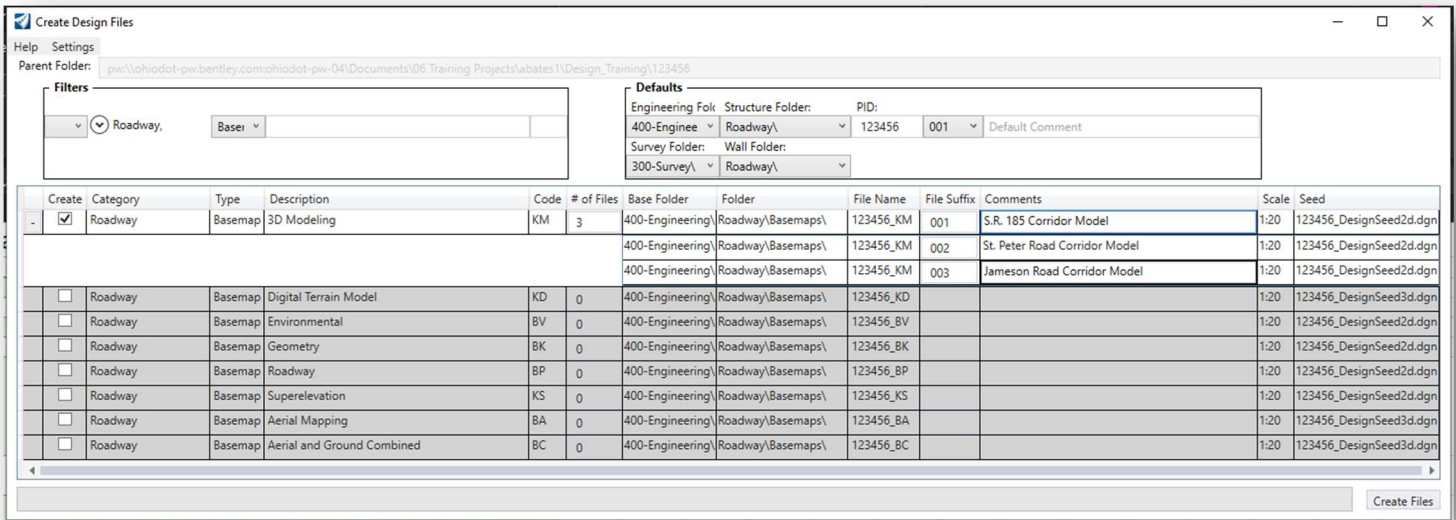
Create Design Files

Help Settings

Parent Folder: pw:\\ohiodot-pw.bentley.com:ohiodot-pw-04\Documents\06 Training Projects\abates1\Design_Training\123456

Filters

Roadway,

Baser

Defaults

Engineering Folc Structure Folder: PID:

400-Enginee Roadway\ 123456 001 Default Comment

Survey Folder: Wall Folder:

300-Survey\ Roadway\

| | Create | Category | Type | Description | Code | # of Files | Base Folder | Folder | File Name | File Suffix | Comments | Scale | Seed |
|---|---|---|---|---|---|---|---|---|---|---|---|---|---|
| - | ☑ | Roadway | Basemap | 3D Modeling | KM | 3 | 400-Engineering\ | Roadway\Basemaps\ | 123456_KM | 001 | S.R. 185 Corridor Model | 1:20 | 123456_DesignSeed2d.dgn |
| | | | | | | | 400-Engineering\ | Roadway\Basemaps\ | 123456_KM | 002 | St. Peter Road Corridor Model | 1:20 | 123456_DesignSeed2d.dgn |
| | | | | | | | 400-Engineering\ | Roadway\Basemaps\ | 123456_KM | 003 | Jameson Road Corridor Model | 1:20 | 123456_DesignSeed2d.dgn |
| | ☐ | Roadway | Basemap | Digital Terrain Model | KD | 0 | 400-Engineering\ | Roadway\Basemaps\ | 123456_KD | | | 1:20 | 123456_DesignSeed3d.dgn |
| | ☐ | Roadway | Basemap | Environmental | BV | 0 | 400-Engineering\ | Roadway\Basemaps\ | 123456_BV | | | 1:20 | 123456_DesignSeed2d.dgn |
| | ☐ | Roadway | Basemap | Geometry | BK | 0 | 400-Engineering\ | Roadway\Basemaps\ | 123456_BK | | | 1:20 | 123456_DesignSeed2d.dgn |
| | ☐ | Roadway | Basemap | Roadway | BP | 0 | 400-Engineering\ | Roadway\Basemaps\ | 123456_BP | | | 1:20 | 123456_DesignSeed2d.dgn |
| | ☐ | Roadway | Basemap | Superelevation | KS | 0 | 400-Engineering\ | Roadway\Basemaps\ | 123456_KS | | | 1:20 | 123456_DesignSeed2d.dgn |
| | ☐ | Roadway | Basemap | Aerial Mapping | BA | 0 | 400-Engineering\ | Roadway\Basemaps\ | 123456_BA | | | 1:20 | 123456_DesignSeed3d.dgn |
| | ☐ | Roadway | Basemap | Aerial and Ground Combined | BC | 0 | 400-Engineering\ | Roadway\Basemaps\ | 123456_BC | | | 1:20 | 123456_DesignSeed3d.dgn |

Create Files